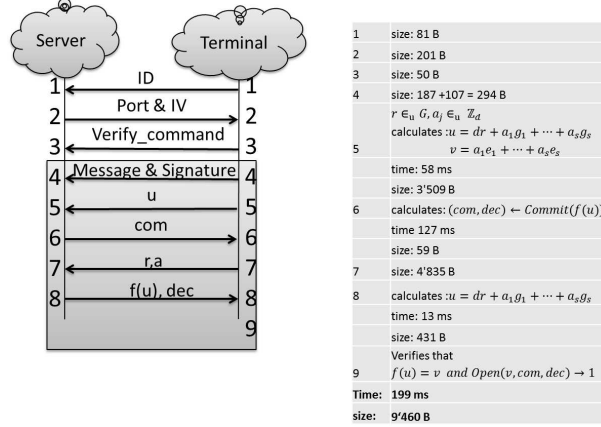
Server

Terminal

ID
1 1
Port & IV
2 2
Verify_command
3 3
Message & Signature
4 4
u
5 5
com
6 6
r,a
7 7
f(u), dec
8 8
9

| | |
|---|---|
| 1 | size: 81 B |
| 2 | size: 201 B |
| 3 | size: 50 B |
| 4 | size: 187 +107 = 294 B |
| 5 | $r \in_u G, a_j \in_u \mathbb{Z}_d$ calculates : $u = dr + a_1 g_1 + \cdots + a_s g_s$ $v = a_1 e_1 + \cdots + a_s e_s$ |
| | time: 58 ms |
| | size: 3'509 B |
| 6 | calculates: $(com, dec) \leftarrow Commit(f(u))$ |
| | time 127 ms |
| | size: 59 B |
| 7 | size: 4'835 B |
| 8 | calculates : $u = dr + a_1 g_1 + \cdots + a_s g_s$ |
| | time: 13 ms |
| | size: 431 B |
| 9 | Verifies that $f(u) = v$ and $Open(v, com, dec) \rightarrow 1$ |
| Time: | 199 ms |
| size: | 9'460 B |